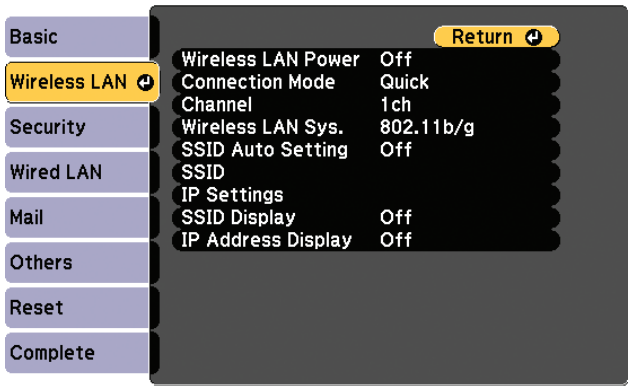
Basic
Wireless LAN
Security
Wired LAN
Mail
Others
Reset
Complete

Return

| | |
|---|---|
| Wireless LAN Power | Off |
| Connection Mode | Quick |
| Channel | 1ch |
| Wireless LAN Sys. | 802.11b/g |
| SSID Auto Setting | Off |
| SSID | |
| IP Settings | |
| SSID Display | Off |
| IP Address Display | Off |